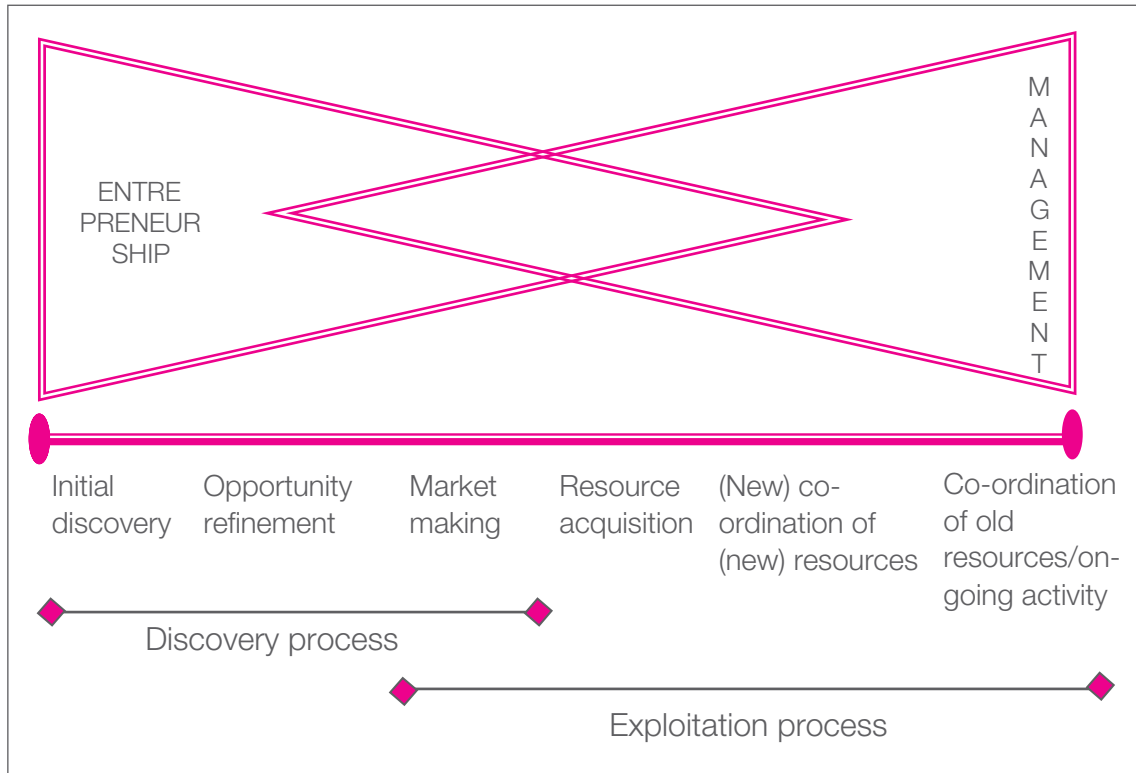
ENTRE PRENEUR SHIP

M A N A G E M E N T

Initial discovery

Opportunity refinement

Market making

Resource acquisition

(New) co-ordination of (new) resources

Co-ordination of old resources/on-going activity

Discovery process

Exploitation process